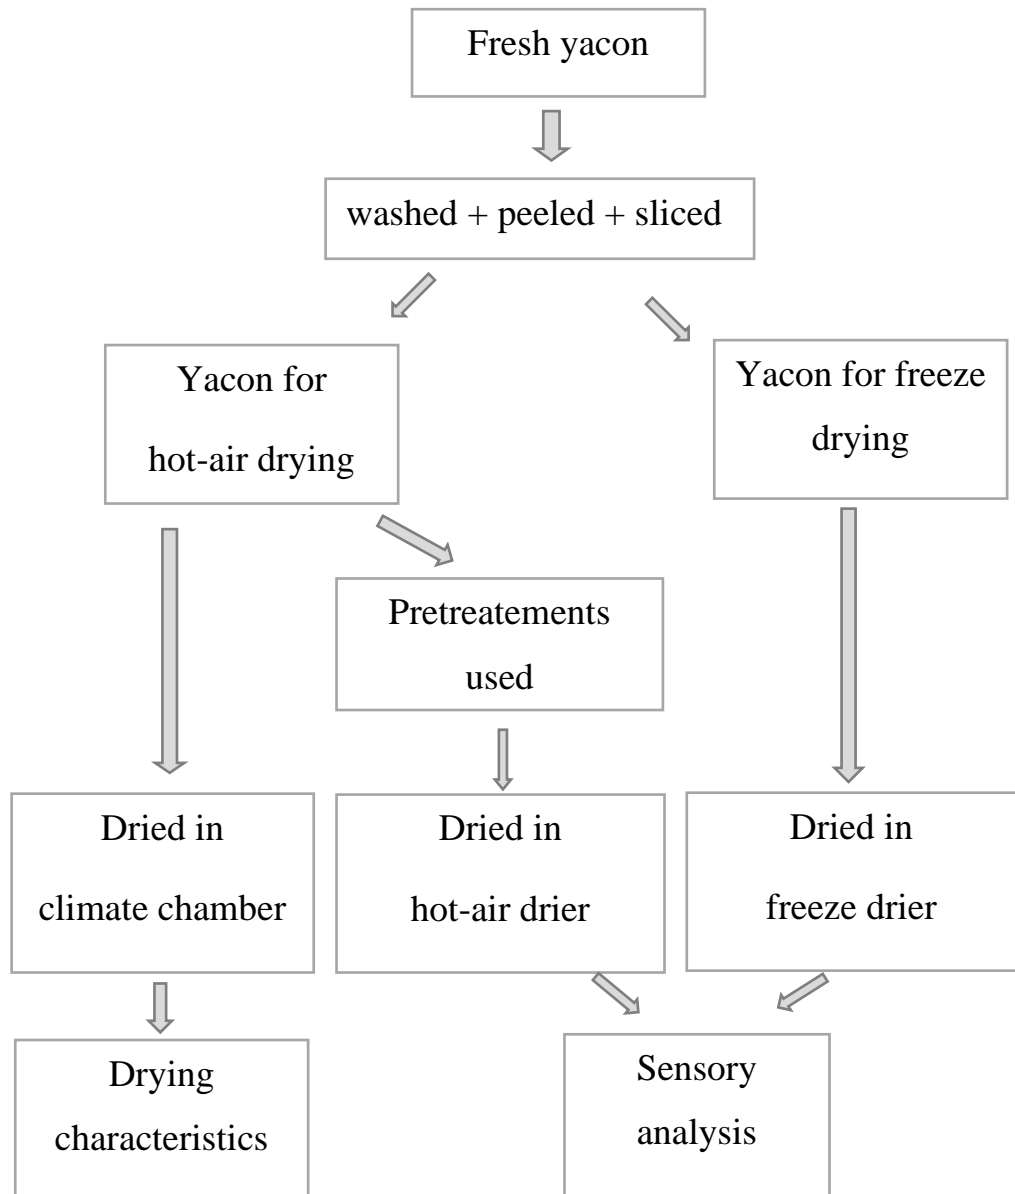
Fresh yacon

washed + peeled + sliced

Yacon for hot-air drying

Yacon for freeze drying

Pretreatements used

Dried in climate chamber

Dried in hot-air drier

Dried in freeze drier

Drying characteristics

Sensory analysis